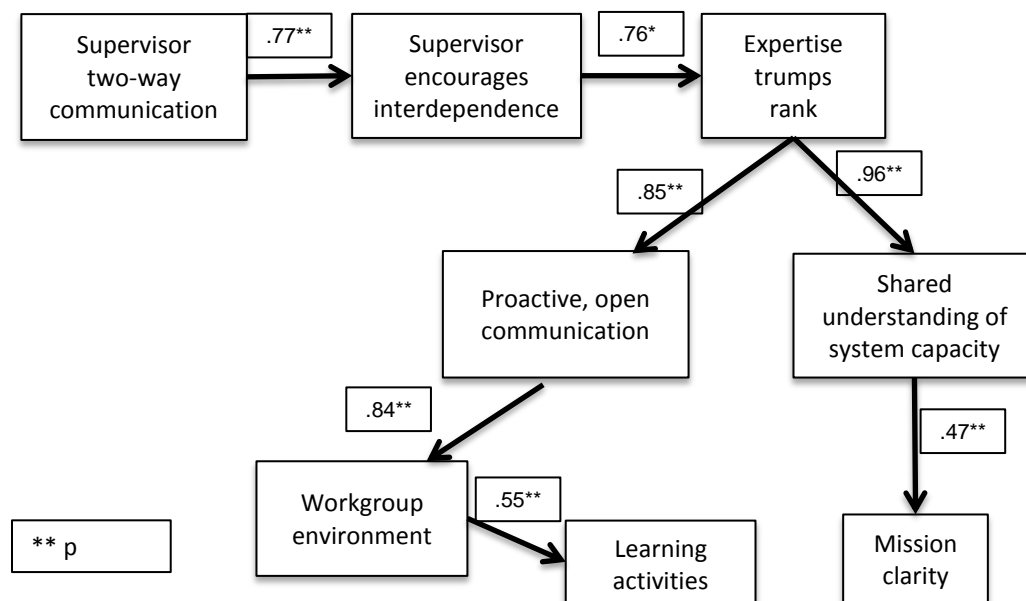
Supervisor two-way communication

.77**

Supervisor encourages interdependence

.76*

Expertise trumps rank

.85**

.96**

Proactive, open communication

Shared understanding of system capacity

.84**

.47**

Workgroup environment

.55**

** p

Learning activities

Mission clarity